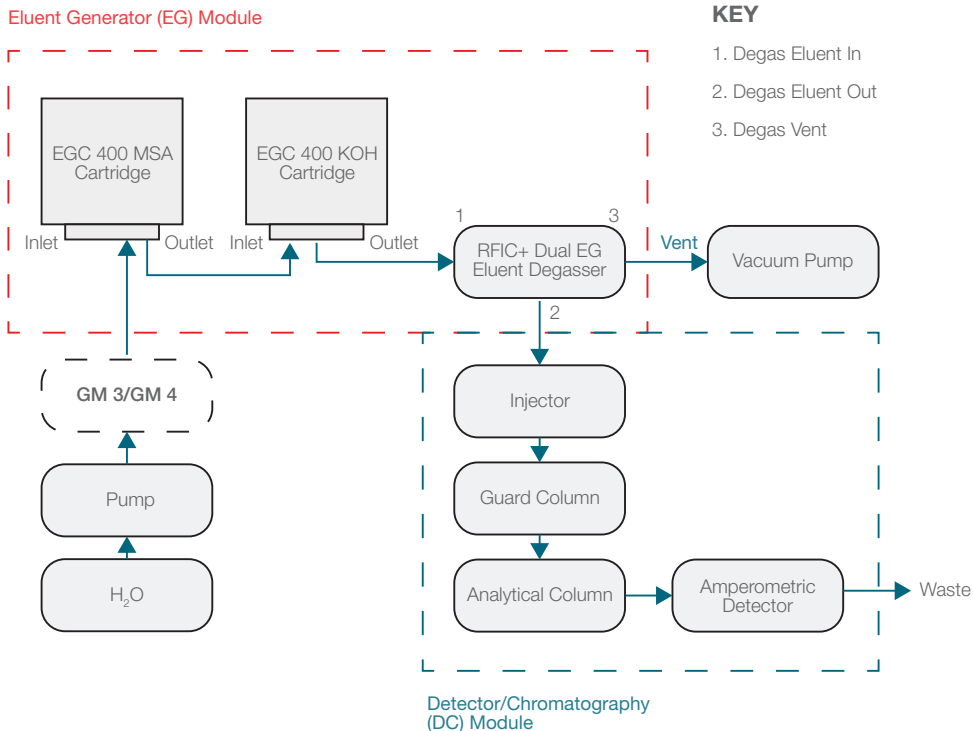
Eluent Generator (EG) Module

KEY

1. Degas Eluent In

2. Degas Eluent Out

3. Degas Vent

EGC 400 MSA Cartridge

Inlet

Outlet

EGC 400 KOH Cartridge

Inlet

Outlet

1

3

RFIC+ Dual EG Eluent Degasser

Vent

Vacuum Pump

2

GM 3/GM 4

Pump

$H_2O$

Injector

Guard Column

Analytical Column

Amperometric Detector

Waste

Detector/Chromatography (DC) Module